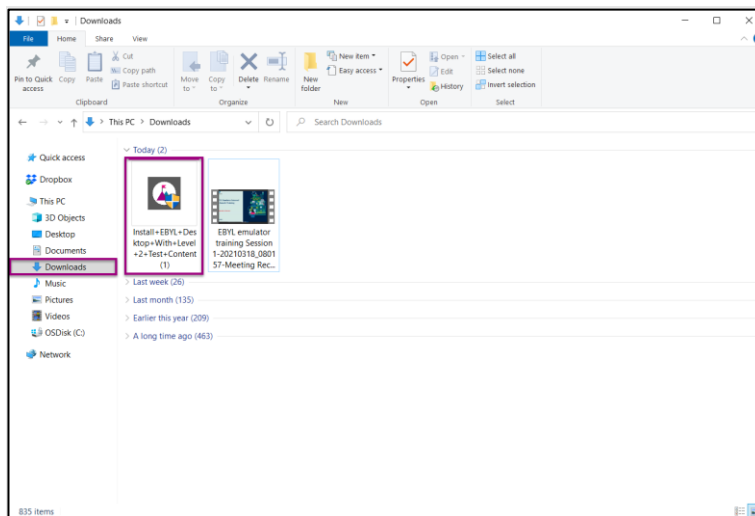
Downloads

File Home Share View

Pin to Quick access Copy Paste Cut Copy path Paste shortcut
Clipboard

Move to Copy to Delete Rename
Organize

New folder New item Easy access
New

Properties Open Edit History
Open

Select all Select none Invert selection
Select

This PC > Downloads

Search Downloads

Quick access
Dropbox
This PC
3D Objects
Desktop
Documents
Downloads
Music
Pictures
Videos
OSDisk (C:)
Network

Today (2)

Install+EBYL+Desktop+With+Level+2+Test+Content (1)

EBYL emulator training Session 1-20210318_080157-Meeting Rec...

Last week (26)
Last month (135)
Earlier this year (209)
A long time ago (463)

835 items